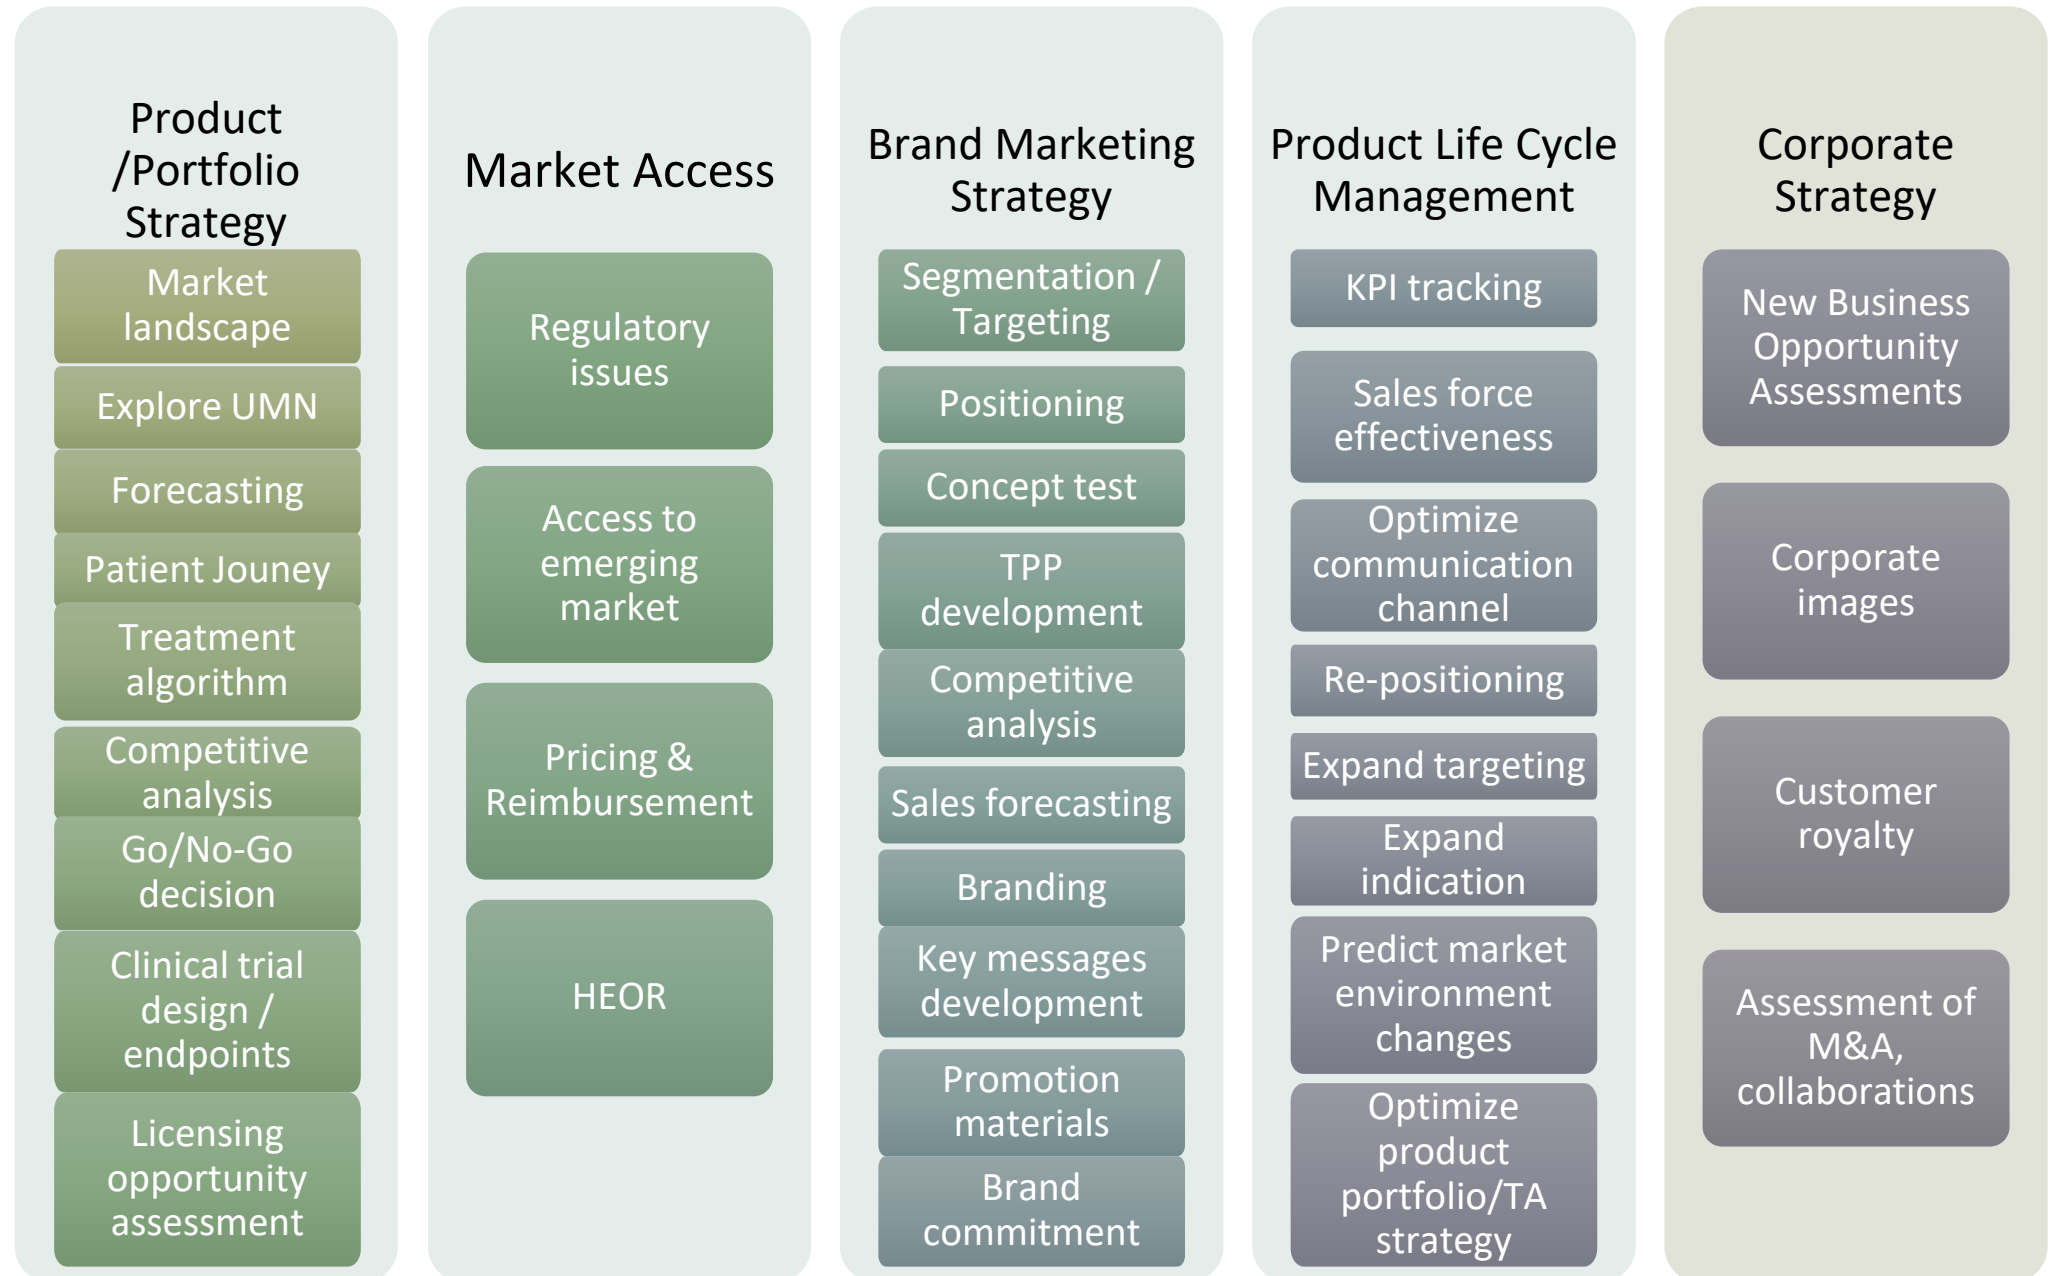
Product /Portfolio Strategy

Market landscape

Explore UMN

Forecasting

Patient Jouney

Treatment algorithm

Competitive analysis

Go/No-Go decision

Clinical trial design / endpoints

Licensing opportunity assessment

Market Access

Regulatory issues

Access to emerging market

Pricing & Reimbursement

HEOR

Brand Marketing Strategy

Segmentation / Targeting

Positioning

Concept test

TPP development

Competitive analysis

Sales forecasting

Branding

Key messages development

Promotion materials

Brand commitment

Product Life Cycle Management

KPI tracking

Sales force effectiveness

Optimize communication channel

Re-positioning

Expand targeting

Expand indication

Predict market environment changes

Optimize product portfolio/TA strategy

Corporate Strategy

New Business Opportunity Assessments

Corporate images

Customer royalty

Assessment of M&A, collaborations